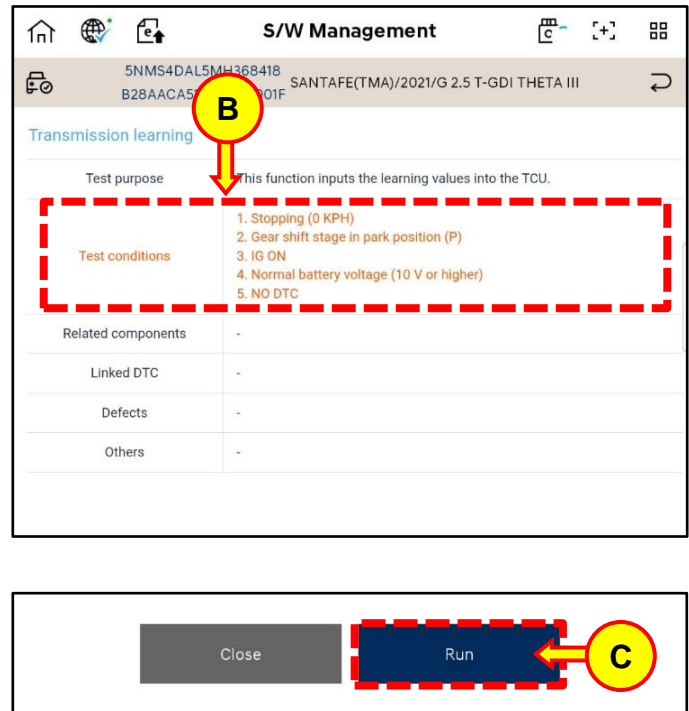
S/W Management

5NMS4DAL5MH368418
B28AACA5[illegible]001F
SANTAFE(TMA)/2021/G 2.5 T-GDI THETA III

B

Transmission learning

| Test purpose | This function inputs the learning values into the TCU. |
|---|---|
| Test conditions | 1. Stopping (0 KPH)<br>2. Gear shift stage in park position (P)<br>3. IG ON<br>4. Normal battery voltage (10 V or higher)<br>5. NO DTC |
| Related components | - |
| Linked DTC | - |
| Defects | - |
| Others | - |

Close
Run
C